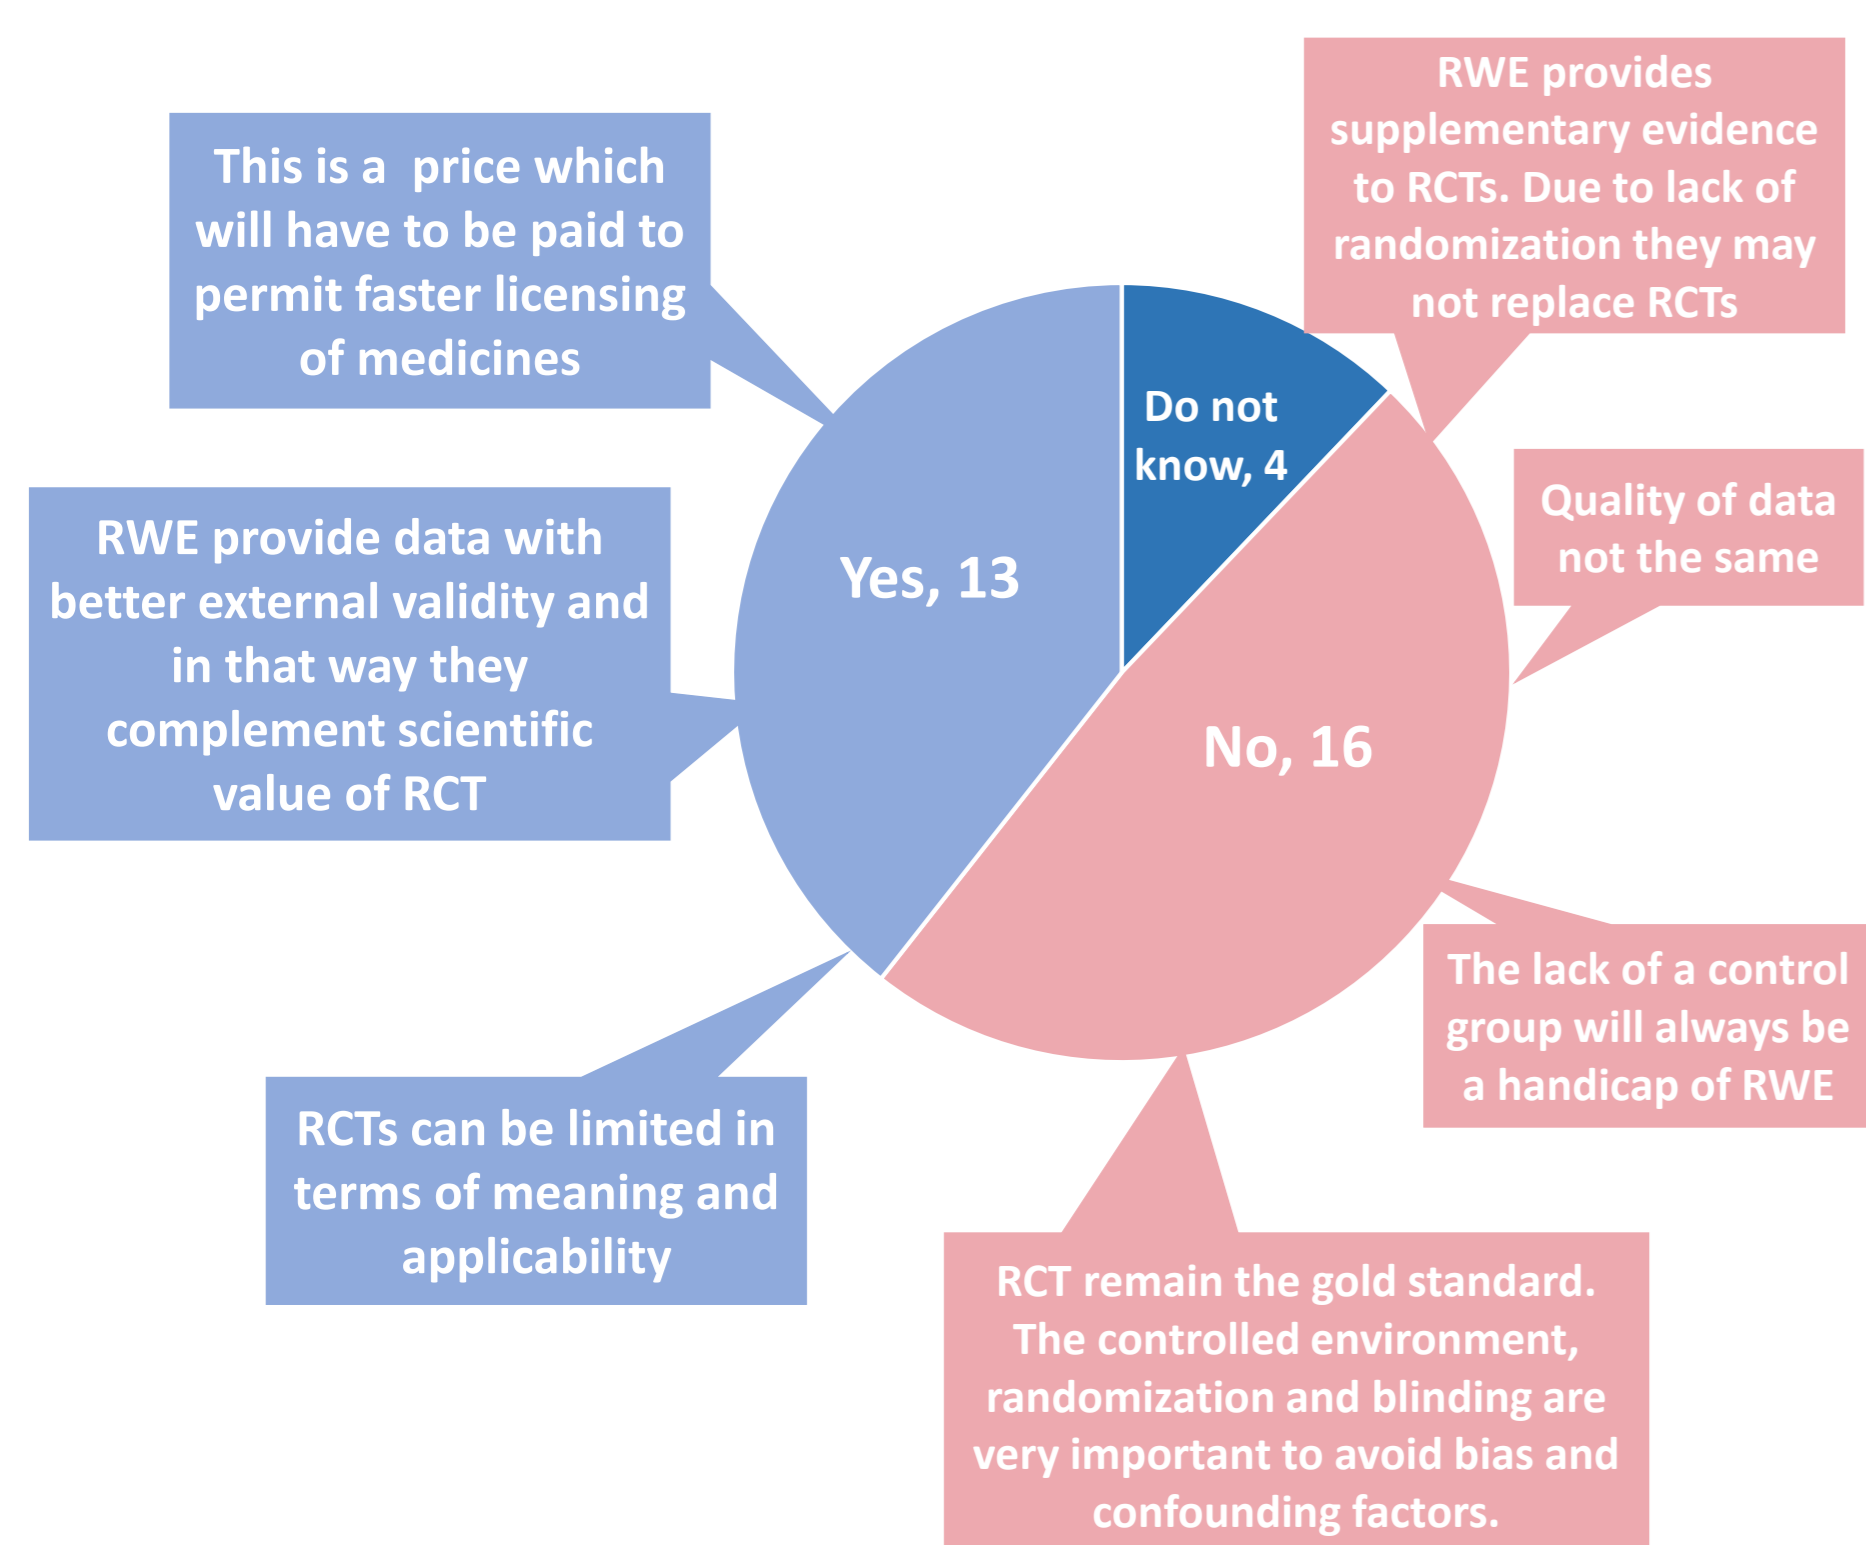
This is a price which will have to be paid to permit faster licensing of medicines

RWE provides supplementary evidence to RCTs. Due to lack of randomization they may not replace RCTs

Do not know, 4

Yes, 13

Quality of data not the same

RWE provide data with better external validity and in that way they complement scientific value of RCT

No, 16

The lack of a control group will always be a handicap of RWE

RCTs can be limited in terms of meaning and applicability

RCT remain the gold standard. The controlled environment, randomization and blinding are very important to avoid bias and confounding factors.